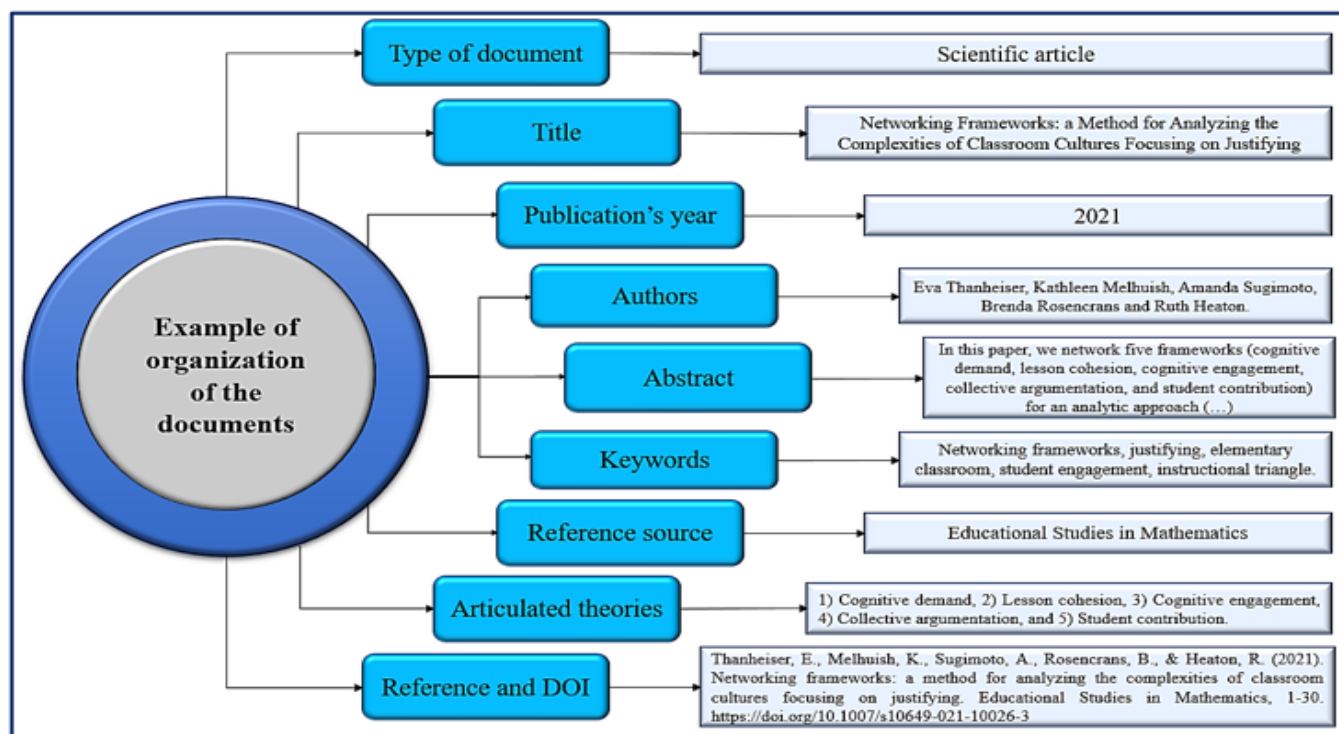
Example of organization of the documents

Type of document

Scientific article

Title

Networking Frameworks: a Method for Analyzing the Complexities of Classroom Cultures Focusing on Justifying

Publication's year

2021

Authors

Eva Thanheiser, Kathleen Melhuish, Amanda Sugimoto, Brenda Rosencrans and Ruth Heaton.

Abstract

In this paper, we network five frameworks (cognitive demand, lesson cohesion, cognitive engagement, collective argumentation, and student contribution) for an analytic approach (…)

Keywords

Networking frameworks, justifying, elementary classroom, student engagement, instructional triangle.

Reference source

Educational Studies in Mathematics

Articulated theories

1) Cognitive demand, 2) Lesson cohesion, 3) Cognitive engagement, 4) Collective argumentation, and 5) Student contribution.

Reference and DOI

Thanheiser, E., Melhuish, K., Sugimoto, A., Rosencrans, B., & Heaton, R. (2021). Networking frameworks: a method for analyzing the complexities of classroom cultures focusing on justifying. Educational Studies in Mathematics, 1-30. https://doi.org/10.1007/s10649-021-10026-3